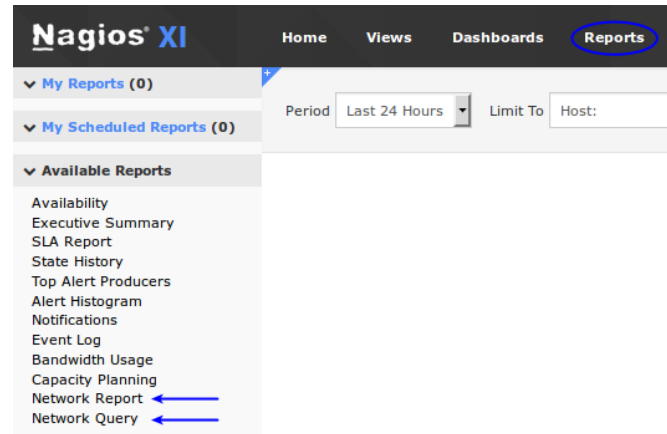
Nagios® XI

Home Views Dashboards Reports

My Reports (0)

My Scheduled Reports (0)

Available Reports

Availability
Executive Summary
SLA Report
State History
Top Alert Producers
Alert Histogram
Notifications
Event Log
Bandwidth Usage
Capacity Planning
Network Report
Network Query

Period Last 24 Hours Limit To Host: